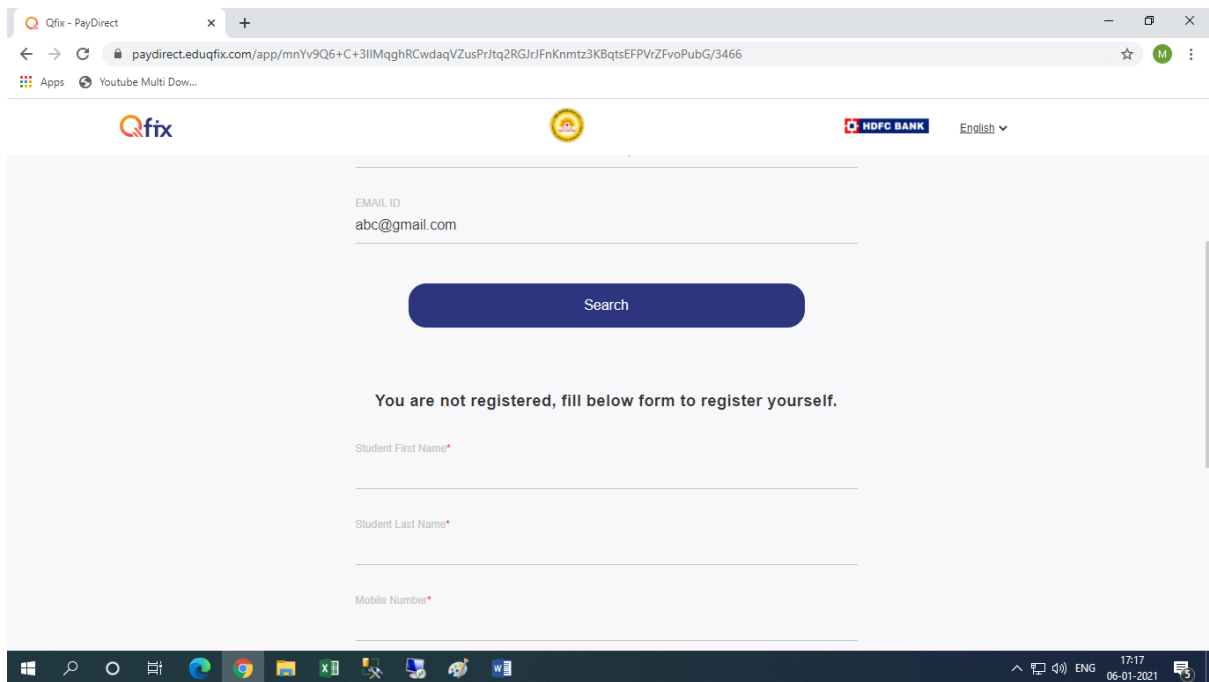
Qfix - PayDirect
×
+
paydirect.eduqfix.com/app/mnYv9Q6+C+3lIMqghRCwdaqVZusPrJtq2RGJrJFnKnmtz3KBqtsEFPVrZFvoPubG/3466
M
Apps
Youtube Multi Dow...
Qfix
HDFC BANK
English

EMAIL ID
abc@gmail.com

Search

You are not registered, fill below form to register yourself.

Student First Name*

Student Last Name*

Mobile Number*

ENG
17:17
06-01-2021
5